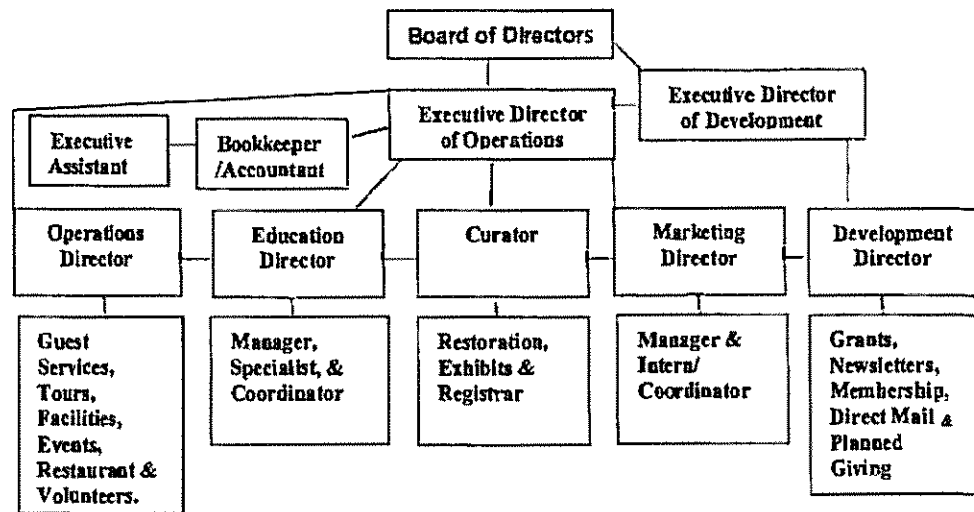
Board of Directors

Executive Director of Development

Executive Assistant

Bookkeeper /Accountant

Executive Director of Operations

Operations Director

Education Director

Curator

Marketing Director

Development Director

Guest Services, Tours, Facilities, Events, Restaurant & Volunteers.

Manager, Specialist, & Coordinator

Restoration, Exhibits & Registrar

Manager & Intern/ Coordinator

Grants, Newsletters, Membership, Direct Mail & Planned Giving